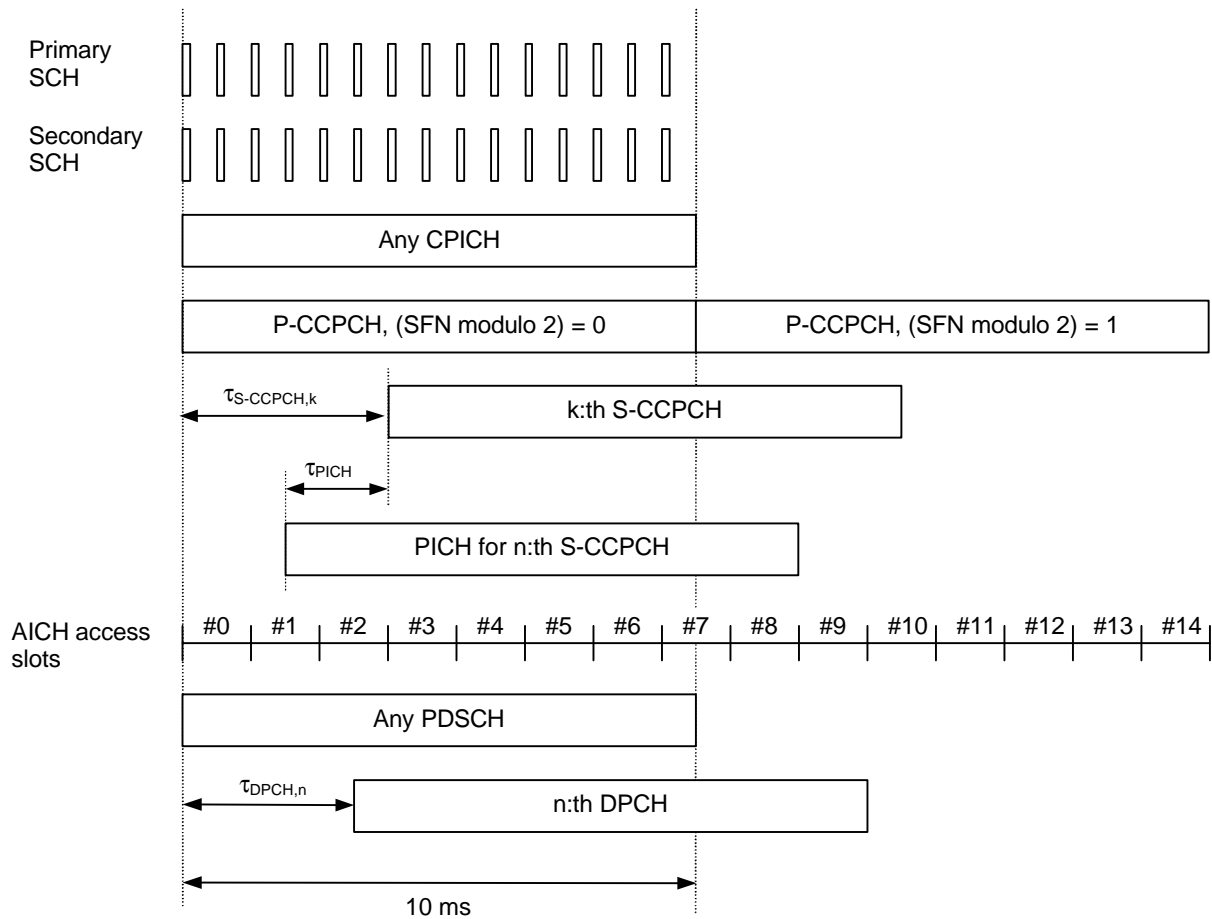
Primary SCH

Secondary SCH

Any CPICH

P-CCPCH, (SFN modulo 2) = 0

P-CCPCH, (SFN modulo 2) = 1

$\tau_{S\text{-}CCPCH,k}$

k:th S-CCPCH

$\tau_{PICH}$

PICH for n:th S-CCPCH

AICH access slots

#0 #1 #2 #3 #4 #5 #6 #7 #8 #9 #10 #11 #12 #13 #14

Any PDSCH

$\tau_{DPCH,n}$

n:th DPCH

10 ms